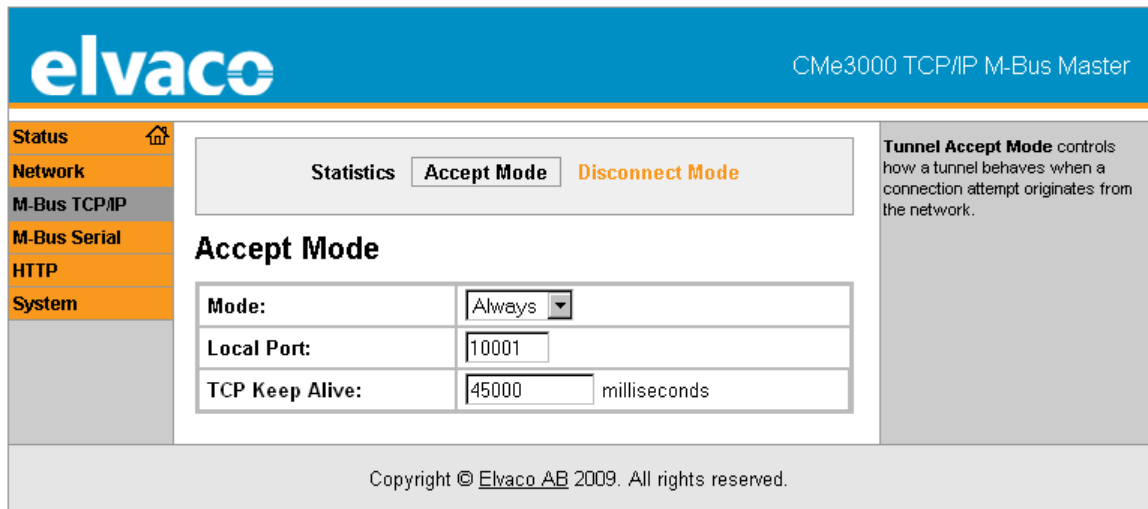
elvaco

CMe3000 TCP/IP M-Bus Master

Status
Network
M-Bus TCP/IP
M-Bus Serial
HTTP
System

Statistics Accept Mode Disconnect Mode

Accept Mode

| | |
|---|---|
| Mode: | Always |
| Local Port: | 10001 |
| TCP Keep Alive: | 45000 milliseconds |

Tunnel Accept Mode controls how a tunnel behaves when a connection attempt originates from the network.

Copyright © Elvaco AB 2009. All rights reserved.